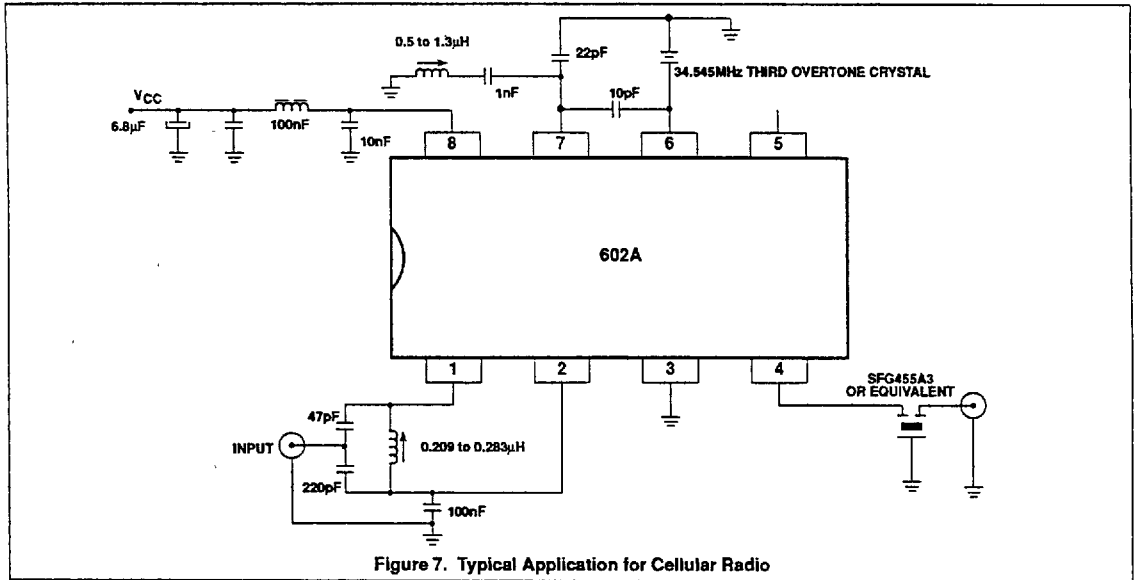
0.5 to 1.3μH

22pF

34.545MHz THIRD OVERTONE CRYSTAL

$V_{CC}$

6.8μF

100nF

10nF

1nF

10pF

8

7

6

5

602A

1

2

3

4

SFG455A3
OR EQUIVALENT

47pF

INPUT

0.209 to 0.283μH

220pF

100nF

Figure 7. Typical Application for Cellular Radio